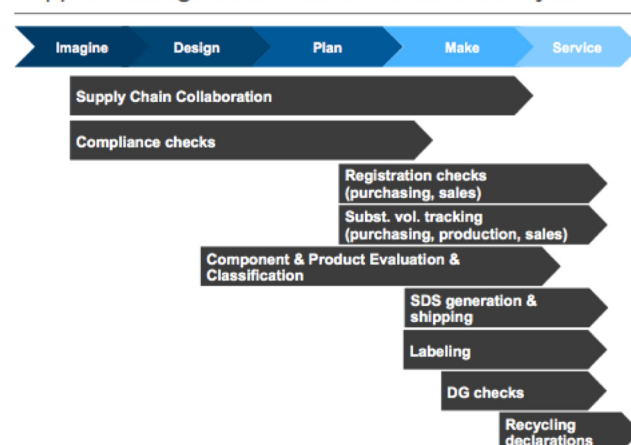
Imagine
Design
Plan
Make
Service

Supply Chain Collaboration

Compliance checks

Registration checks (purchasing, sales)

Subst. vol. tracking (purchasing, production, sales)

Component & Product Evaluation & Classification

SDS generation & shipping

Labeling

DG checks

Recycling declarations